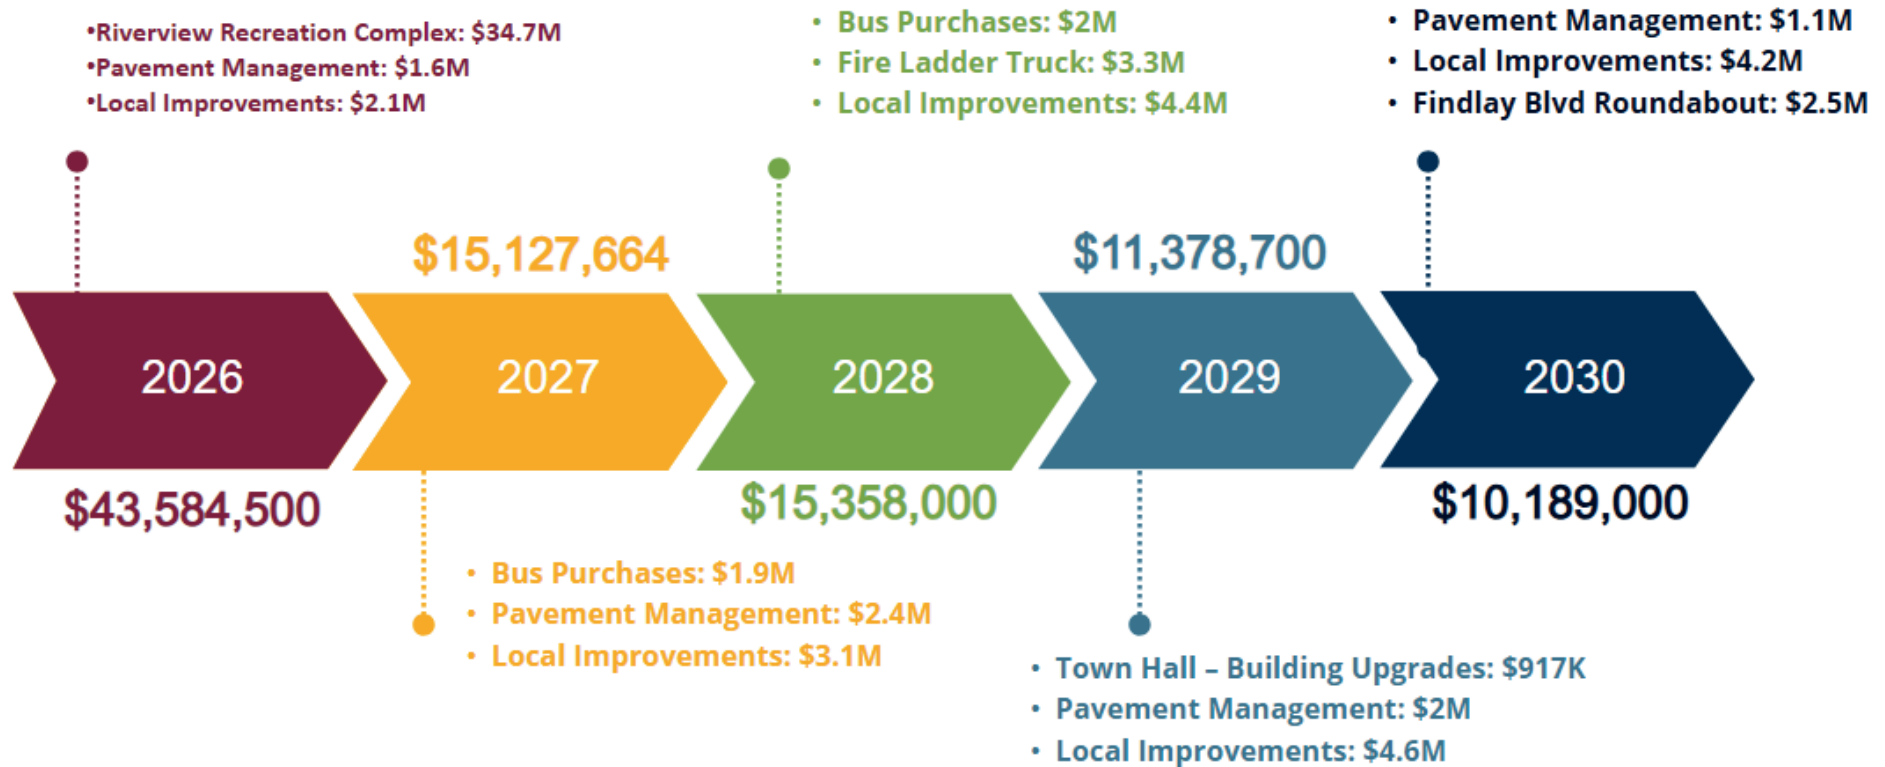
•Riverview Recreation Complex: $34.7M
•Pavement Management: $1.6M
•Local Improvements: $2.1M

• Bus Purchases: $2M
• Fire Ladder Truck: $3.3M
• Local Improvements: $4.4M

• Pavement Management: $1.1M
• Local Improvements: $4.2M
• Findlay Blvd Roundabout: $2.5M

$15,127,664

$11,378,700

2026

2027

2028

2029

2030

$43,584,500

$15,358,000

$10,189,000

• Bus Purchases: $1.9M
• Pavement Management: $2.4M
• Local Improvements: $3.1M

• Town Hall – Building Upgrades: $917K
• Pavement Management: $2M
• Local Improvements: $4.6M